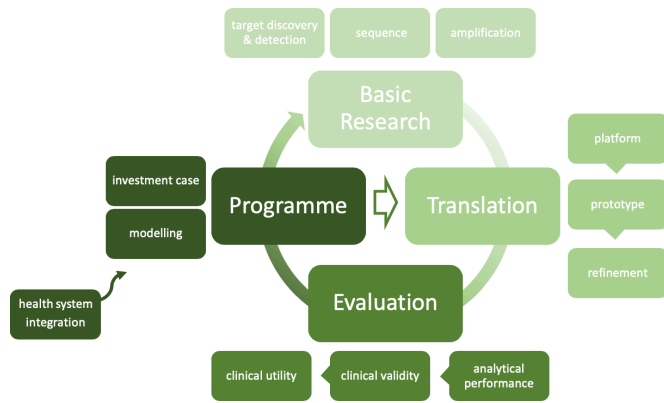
target discovery & detection

sequence

amplification

Basic Research

investment case

modelling

Programme

Translation

platform

prototype

refinement

health system integration

Evaluation

clinical utility

clinical validity

analytical performance